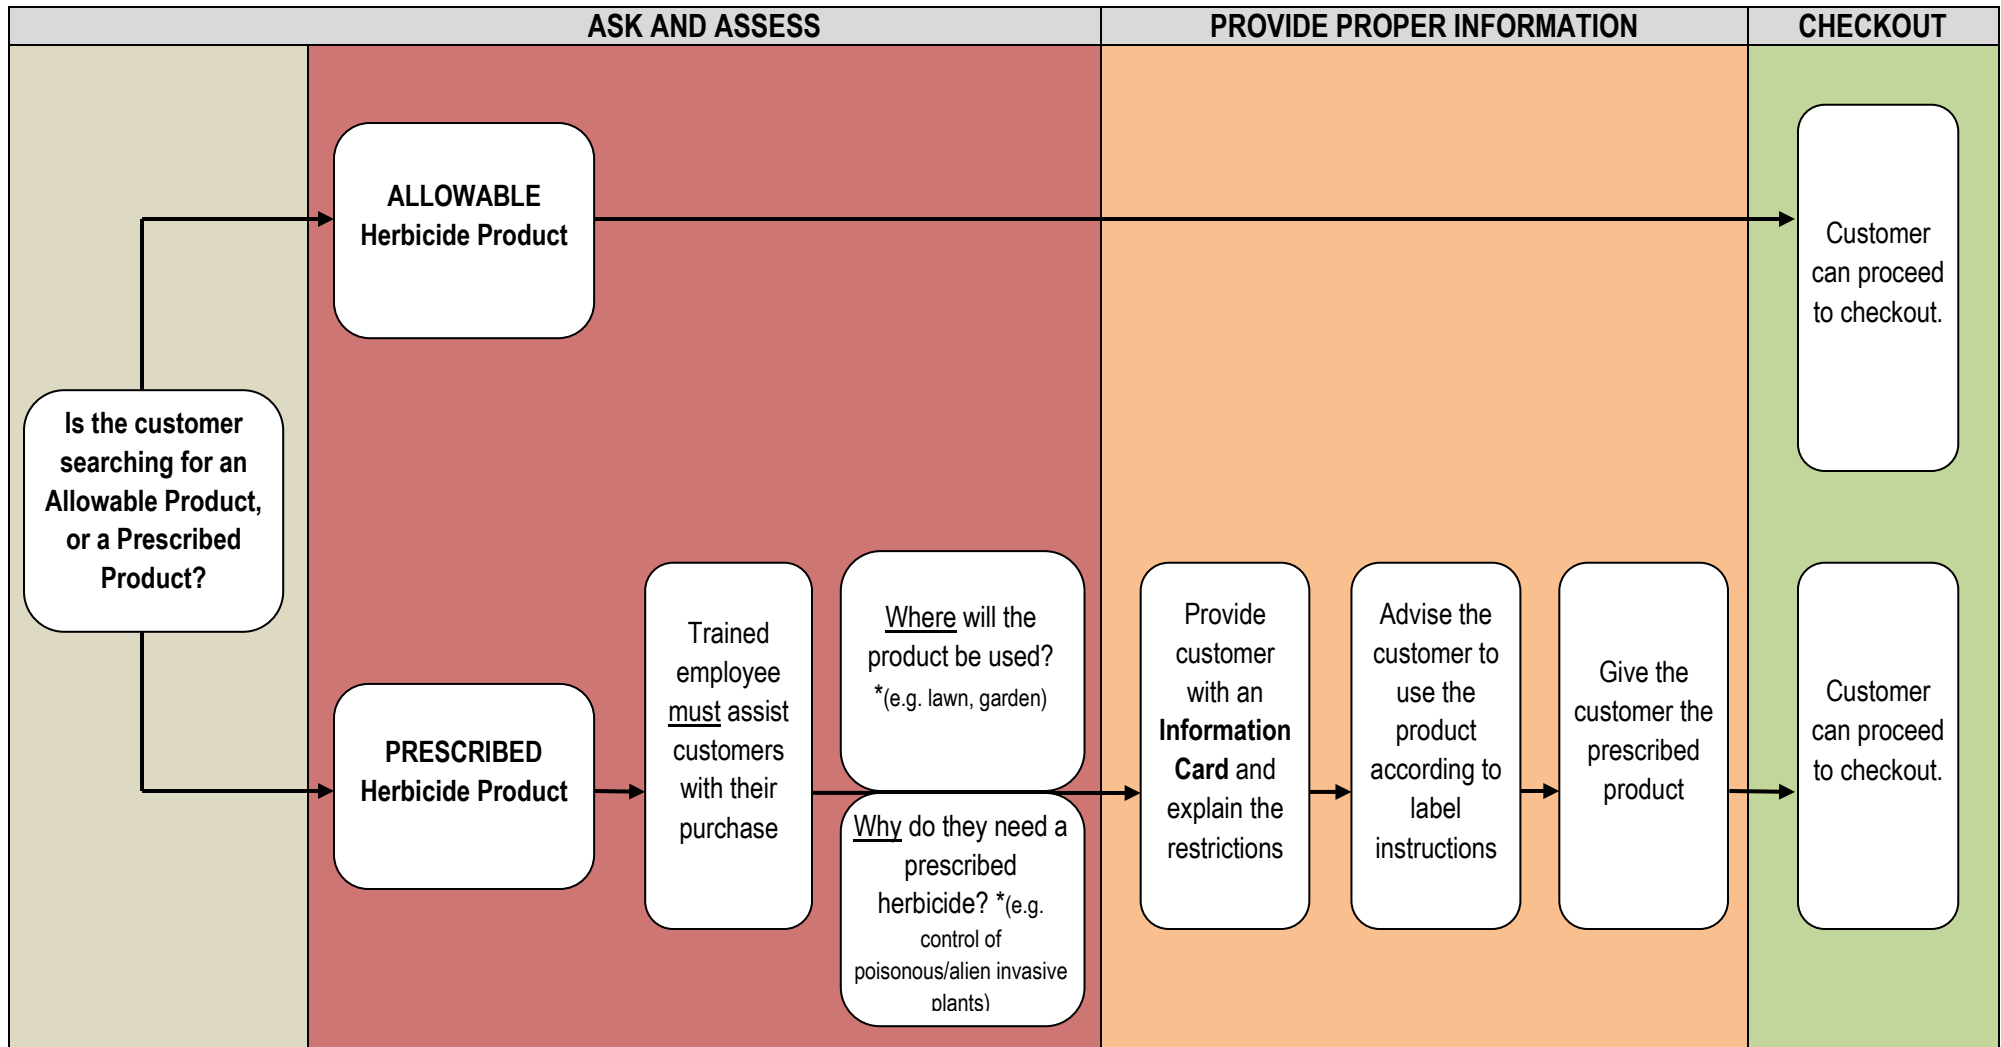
ASK AND ASSESS

PROVIDE PROPER INFORMATION

CHECKOUT

Is the customer searching for an Allowable Product, or a Prescribed Product?

ALLOWABLE Herbicide Product

Customer can proceed to checkout.

PRESCRIBED Herbicide Product

Trained employee must assist customers with their purchase

Where will the product be used? *(e.g. lawn, garden)

Why do they need a prescribed herbicide? *(e.g. control of poisonous/alien invasive plants)

Provide customer with an Information Card and explain the restrictions

Advise the customer to use the product according to label instructions

Give the customer the prescribed product

Customer can proceed to checkout.